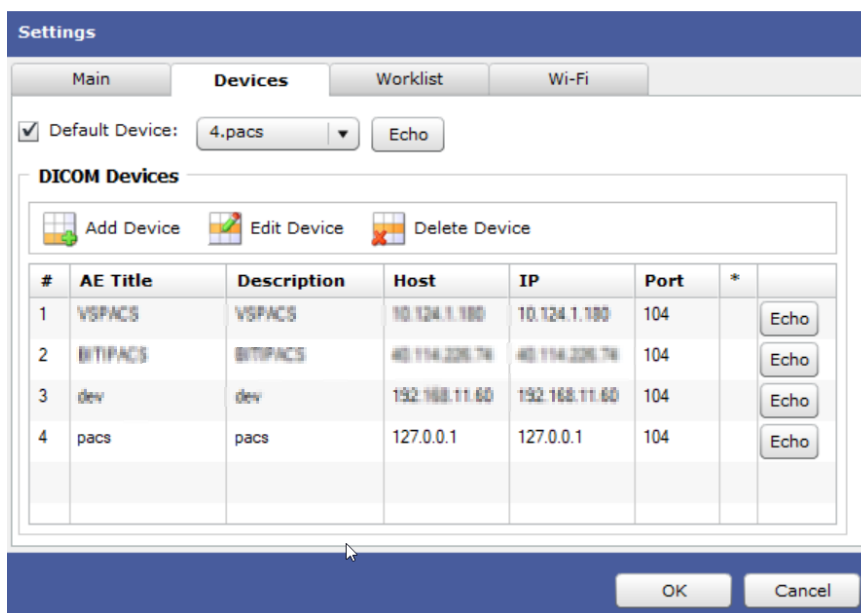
Settings

Main | Devices | Worklist | Wi-Fi

Default Device: 4.pacs Echo

DICOM Devices

Add Device Edit Device Delete Device

| # | AE Title | Description | Host | IP | Port | * | |
|---|---|---|---|---|---|---|---|
| 1 | VSPACS | VSPACS | 10.124.1.180 | 10.124.1.180 | 104 | | Echo |
| 2 | BITIPACS | BITIPACS | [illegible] | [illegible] | 104 | | Echo |
| 3 | dev | dev | 192.168.11.60 | 192.168.11.60 | 104 | | Echo |
| 4 | pacs | pacs | 127.0.0.1 | 127.0.0.1 | 104 | | Echo |

OK Cancel